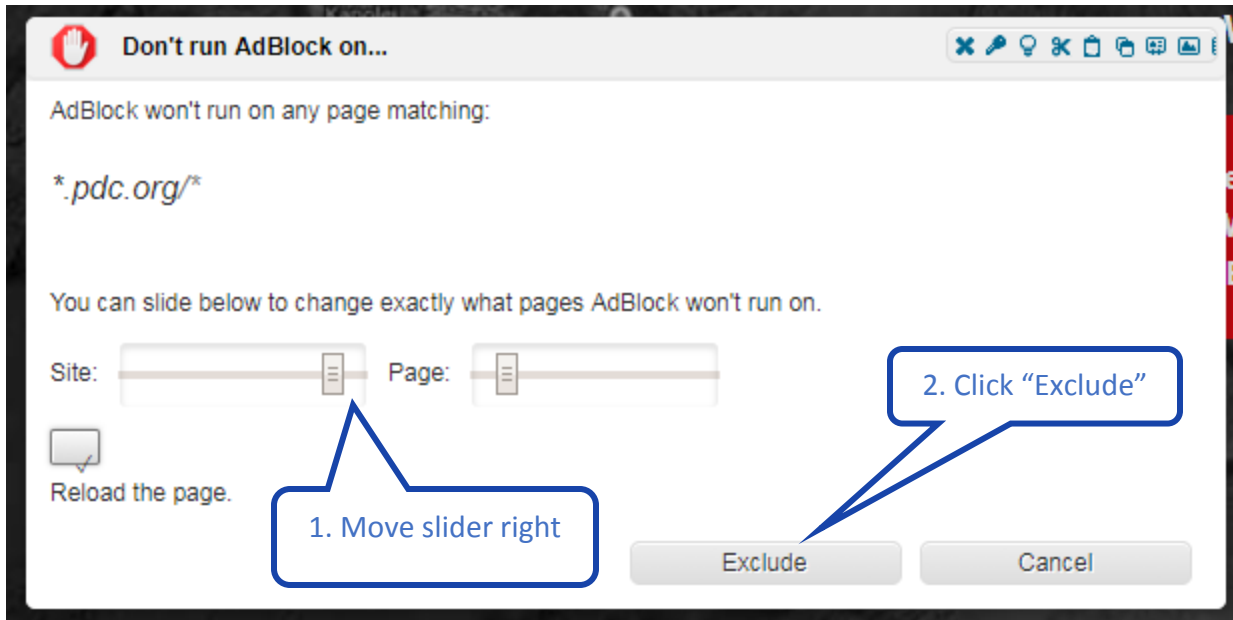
Don't run AdBlock on...

AdBlock won't run on any page matching:

*.pdc.org/*

You can slide below to change exactly what pages AdBlock won't run on.

Site: Page:

2. Click “Exclude”

Reload the page.

1. Move slider right

Exclude Cancel